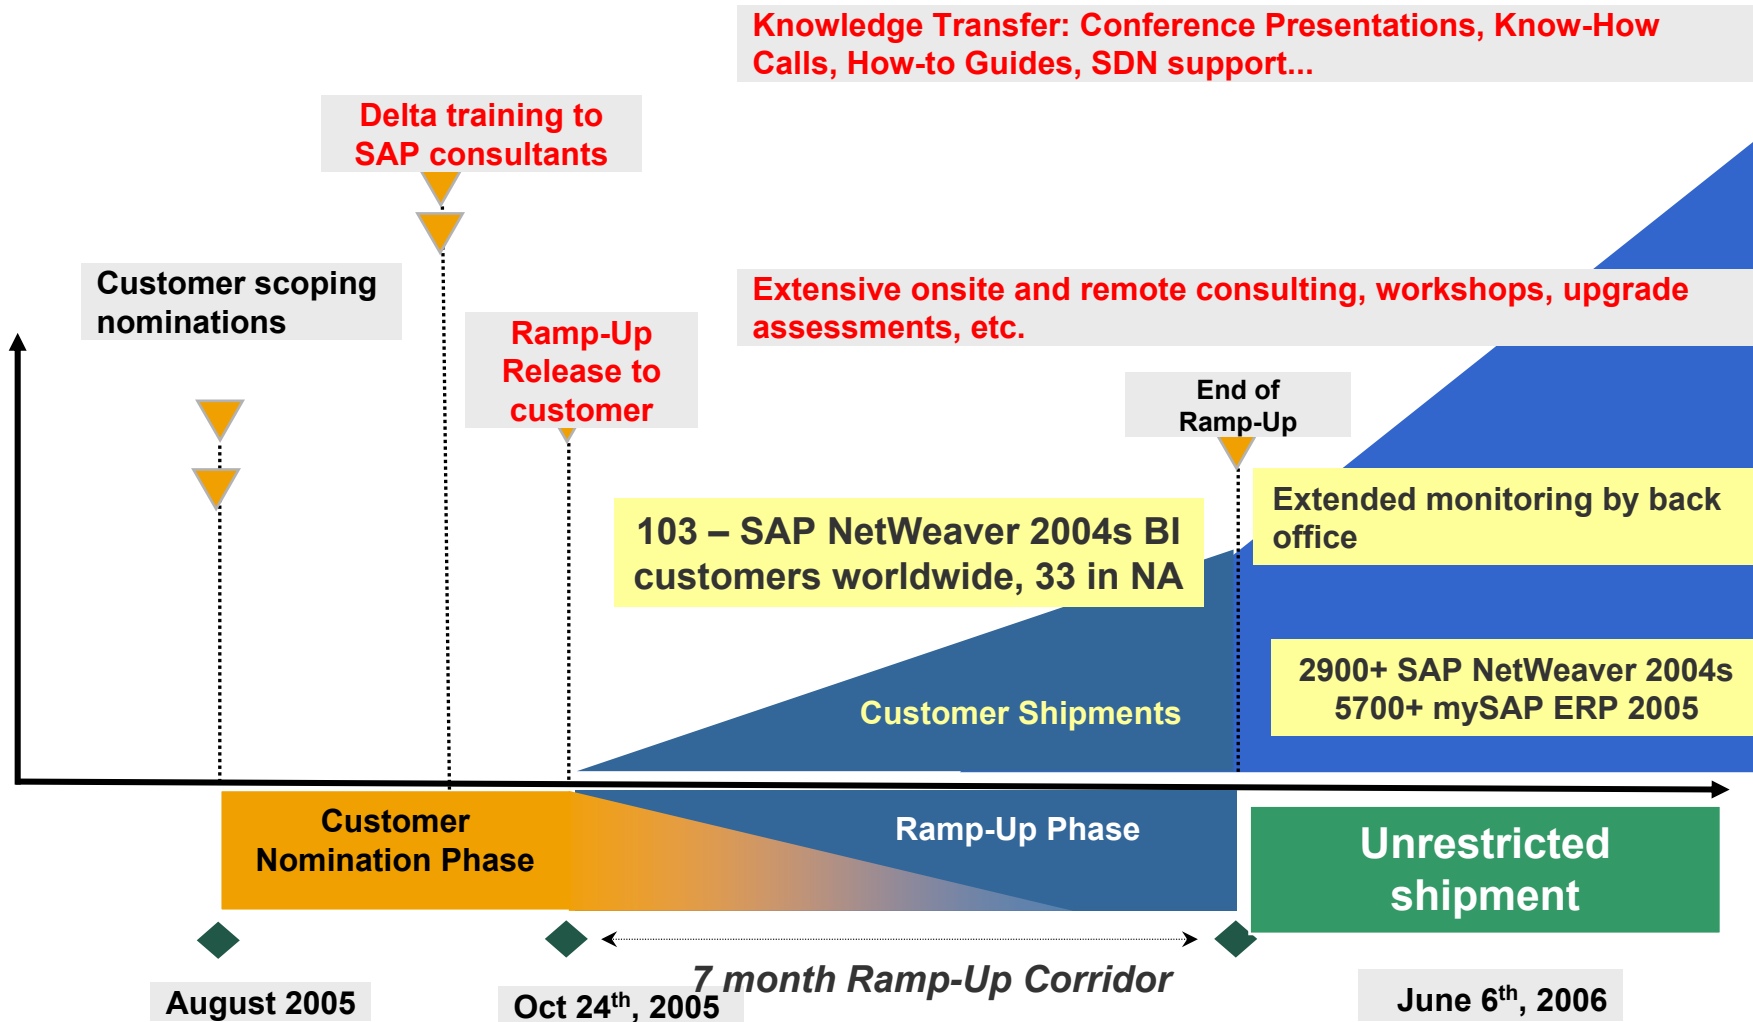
Knowledge Transfer: Conference Presentations, Know-How Calls, How-to Guides, SDN support...

Delta training to SAP consultants

Customer scoping nominations

Ramp-Up Release to customer

Extensive onsite and remote consulting, workshops, upgrade assessments, etc.

End of Ramp-Up

Extended monitoring by back office

103 – SAP NetWeaver 2004s BI customers worldwide, 33 in NA

2900+ SAP NetWeaver 2004s
5700+ mySAP ERP 2005

Customer Shipments

Customer Nomination Phase

Ramp-Up Phase

Unrestricted shipment

August 2005

Oct 24$^{th}$, 2005

7 month Ramp-Up Corridor

June 6$^{th}$, 2006